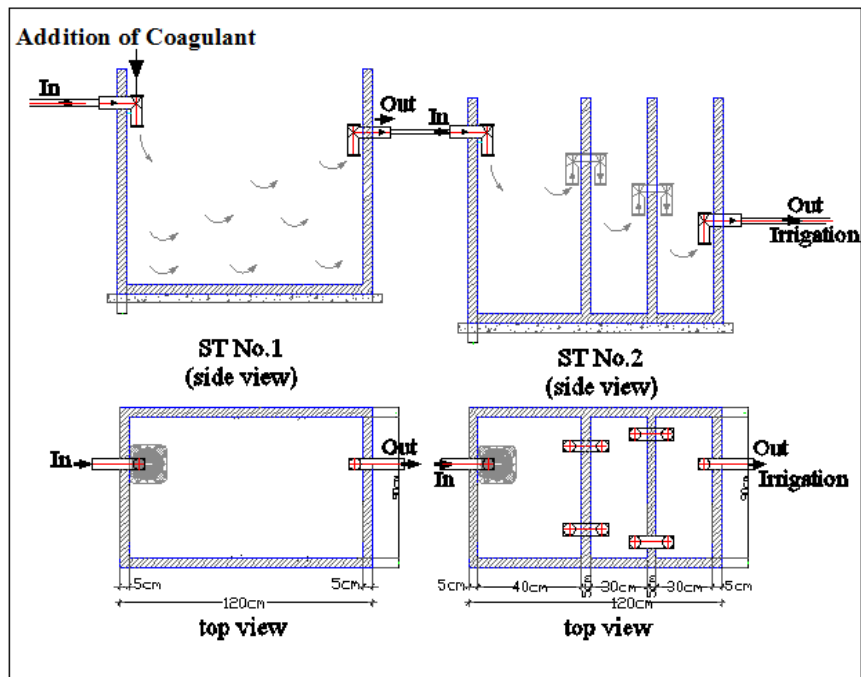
Addition of Coagulant

In

Out

In

Out
Irrigation

ST No.1
(side view)

ST No.2
(side view)

In

Out

90cm

5cm

5cm

120cm

top view

In

Out
Irrigation

90cm

5cm

40cm

30cm

30cm

5cm

120cm

top view